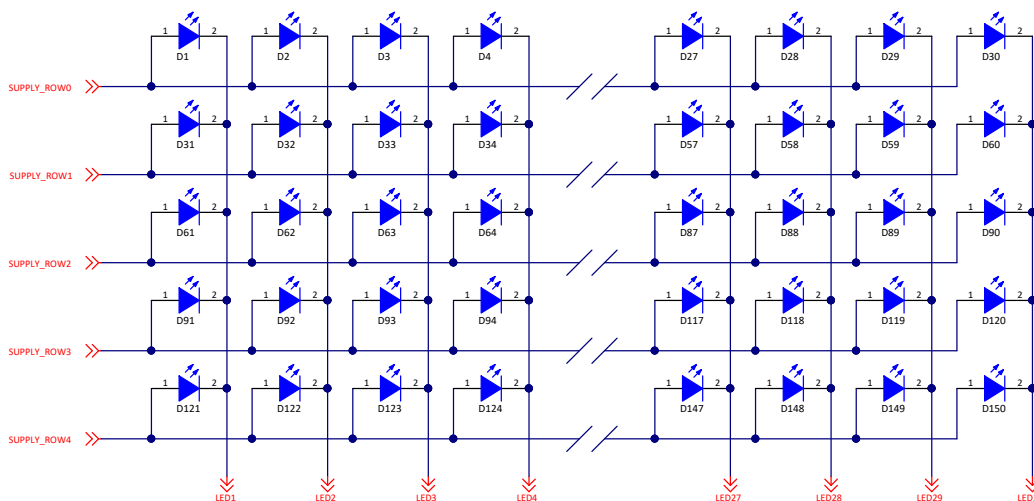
1 2 D1
1 2 D2
1 2 D3
1 2 D4
1 2 D27
1 2 D28
1 2 D29
1 2 D30

SUPPLY_ROW0

1 2 D31
1 2 D32
1 2 D33
1 2 D34
1 2 D57
1 2 D58
1 2 D59
1 2 D60

SUPPLY_ROW1

1 2 D61
1 2 D62
1 2 D63
1 2 D64
1 2 D87
1 2 D88
1 2 D89
1 2 D90

SUPPLY_ROW2

1 2 D91
1 2 D92
1 2 D93
1 2 D94
1 2 D117
1 2 D118
1 2 D119
1 2 D120

SUPPLY_ROW3

1 2 D121
1 2 D122
1 2 D123
1 2 D124
1 2 D147
1 2 D148
1 2 D149
1 2 D150

SUPPLY_ROW4

LED1 LED2 LED3 LED4 LED27 LED28 LED29 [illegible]